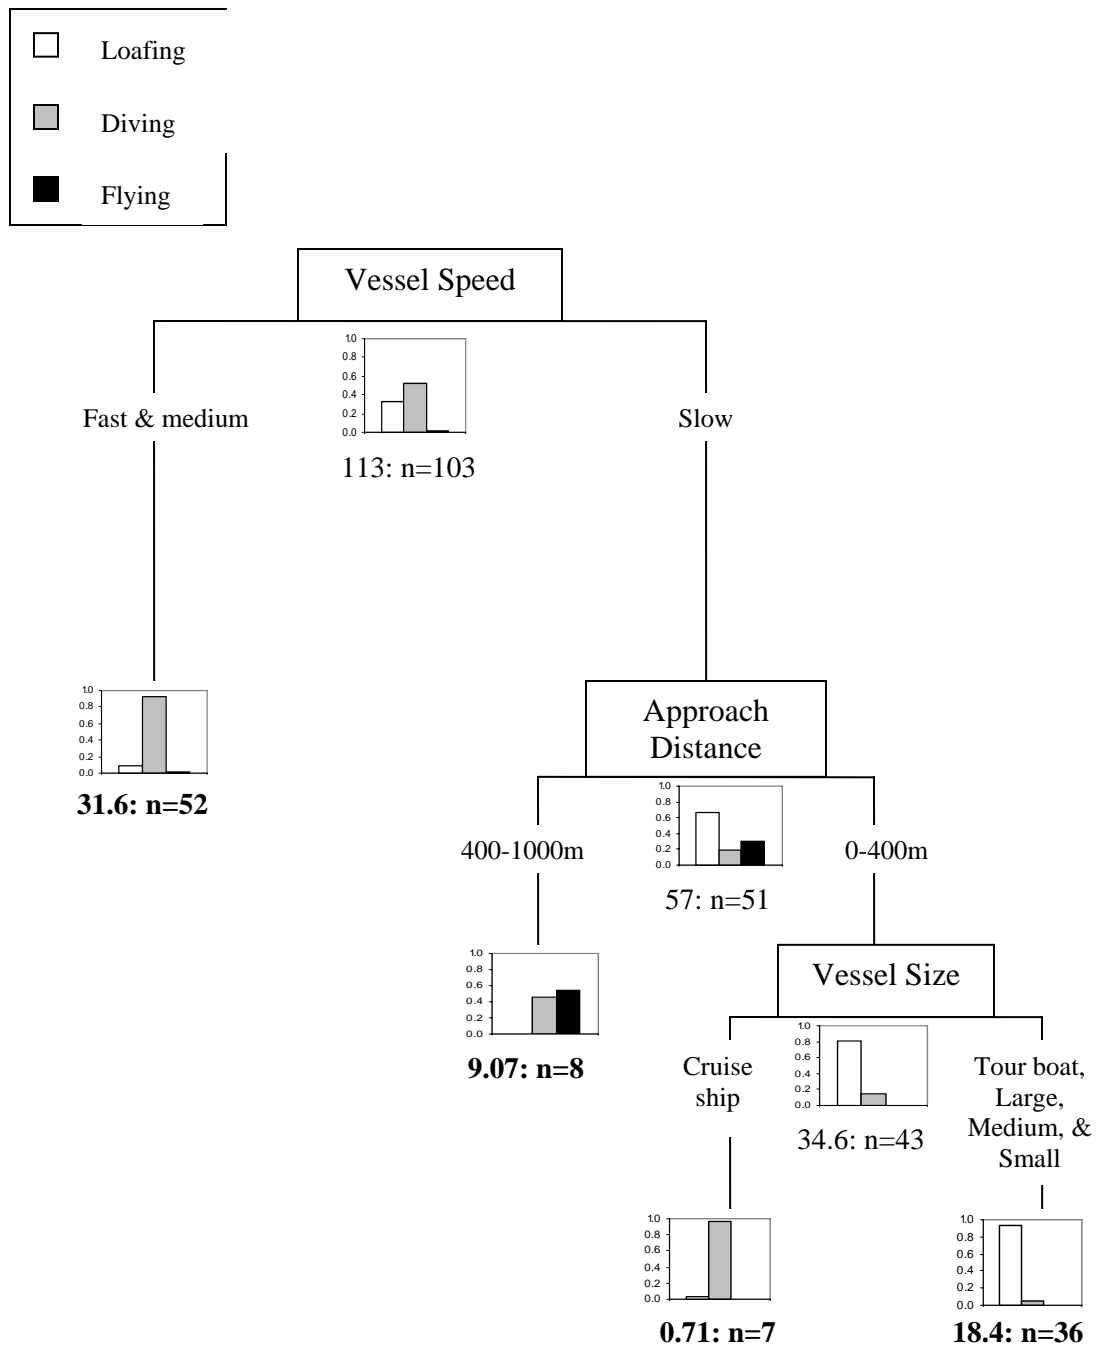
Loafing

Diving

Flying

Vessel Speed

1.0
0.8
0.6
0.4
0.2
0.0

113: n=103

Fast & medium

Slow

1.0
0.8
0.6
0.4
0.2
0.0

**31.6: n=52**

Approach Distance

1.0
0.8
0.6
0.4
0.2
0.0

57: n=51

400-1000m

0-400m

1.0
0.8
0.6
0.4
0.2
0.0

**9.07: n=8**

Vessel Size

1.0
0.8
0.6
0.4
0.2
0.0

34.6: n=43

Cruise ship

Tour boat, Large, Medium, & Small

1.0
0.8
0.6
0.4
0.2
0.0

**0.71: n=7**

1.0
0.8
0.6
0.4
0.2
0.0

**18.4: n=36**